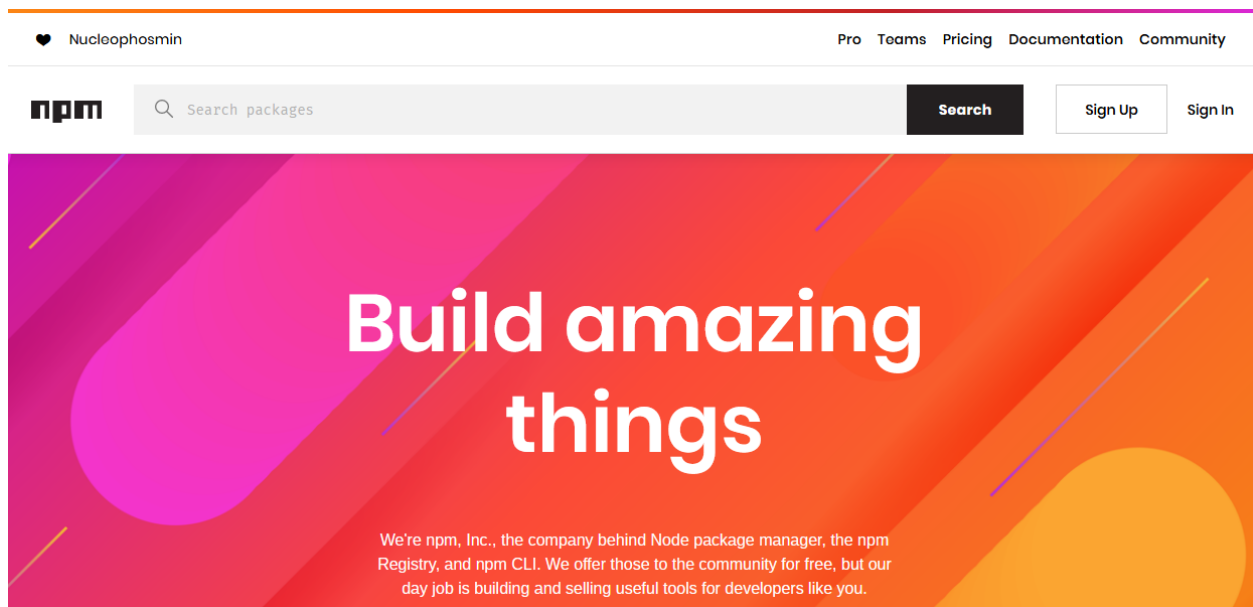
Nucleophosmin

Pro Teams Pricing Documentation Community

npm

Search packages

Search

Sign Up

Sign In

Build amazing things

We're npm, Inc., the company behind Node package manager, the npm Registry, and npm CLI. We offer those to the community for free, but our day job is building and selling useful tools for developers like you.